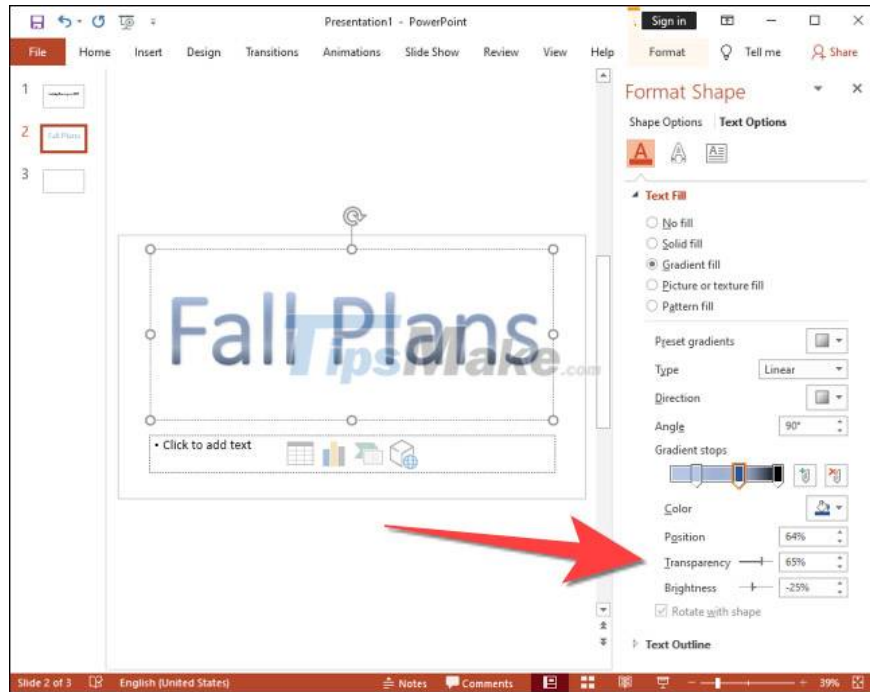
Presentation1 - PowerPoint
Sign in

File Home Insert Design Transitions Animations Slide Show Review View Help Format Tell me Share

1
2 Fall Plans
3

Fall Plans

• Click to add text

TipsMake.com

Format Shape
Shape Options Text Options

Text Fill
No fill
Solid fill
Gradient fill
Picture or texture fill
Pattern fill

Preset gradients
Type Linear
Direction
Angle 90°
Gradient stops
Color
Position 64%
Transparency 65%
Brightness -25%
Rotate with shape

Text Outline

Slide 2 of 3 English (United States) Notes Comments 39%